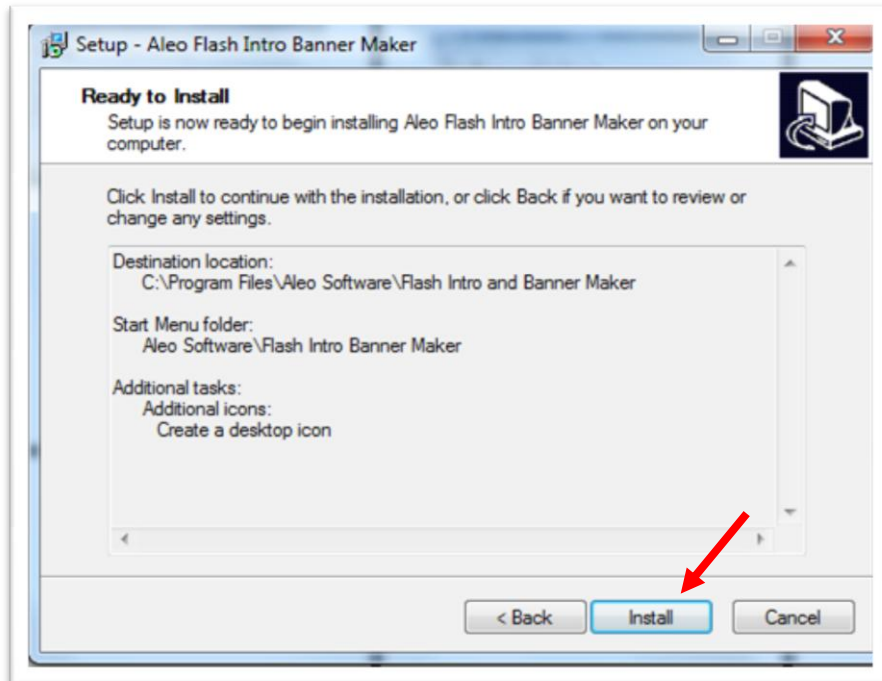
Setup - Aleo Flash Intro Banner Maker

Ready to Install
Setup is now ready to begin installing Aleo Flash Intro Banner Maker on your computer.

Click Install to continue with the installation, or click Back if you want to review or change any settings.

Destination location:
C:\Program Files\Aleo Software\Flash Intro and Banner Maker

Start Menu folder:
Aleo Software\Flash Intro Banner Maker

Additional tasks:
Additional icons:
Create a desktop icon

< Back
Install
Cancel